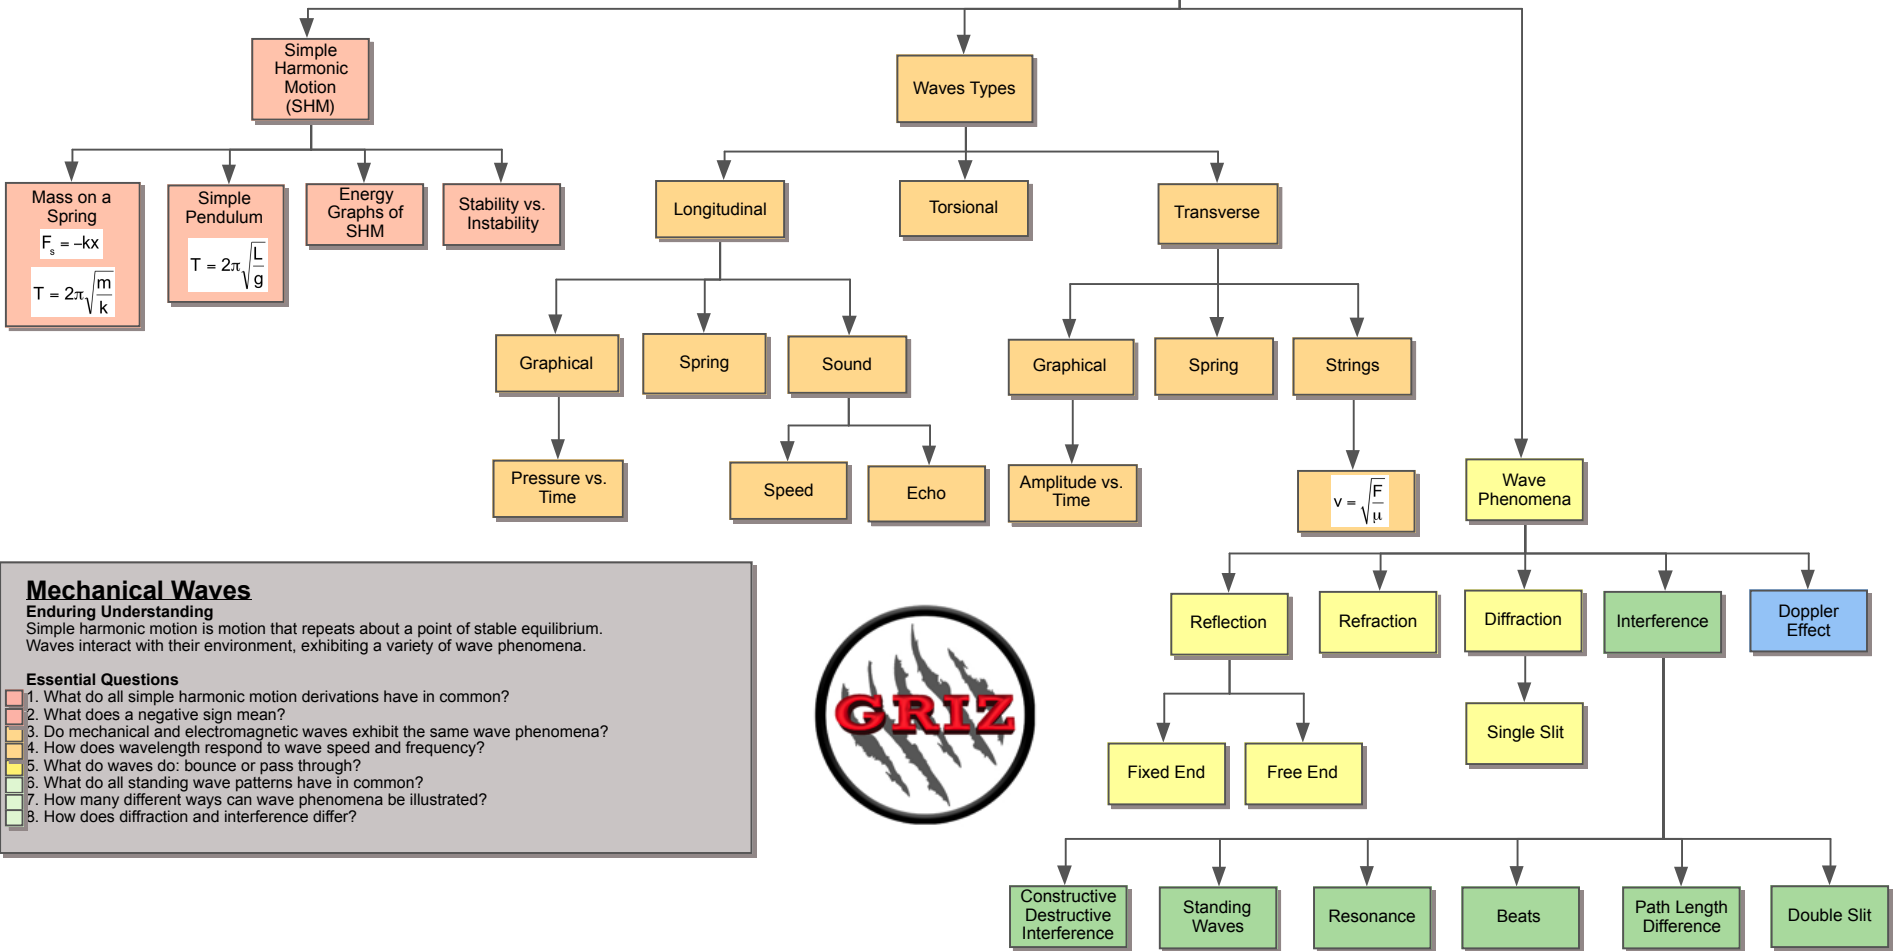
Simple Harmonic Motion (SHM)

Waves Types

Mass on a Spring
$F_s = -kx$
$T = 2\pi\sqrt{\frac{m}{k}}$

Simple Pendulum
$T = 2\pi\sqrt{\frac{L}{g}}$

Energy Graphs of SHM

Stability vs. Instability

Longitudinal

Torsional

Transverse

Graphical

Spring

Sound

Graphical

Spring

Strings

Pressure vs. Time

Speed

Echo

Amplitude vs. Time

$v = \sqrt{\frac{F}{\mu}}$

Wave Phenomena

Mechanical Waves
Enduring Understanding
Simple harmonic motion is motion that repeats about a point of stable equilibrium.
Waves interact with their environment, exhibiting a variety of wave phenomena.

Essential Questions
1. What do all simple harmonic motion derivations have in common?
2. What does a negative sign mean?
3. Do mechanical and electromagnetic waves exhibit the same wave phenomena?
4. How does wavelength respond to wave speed and frequency?
5. What do waves do: bounce or pass through?
6. What do all standing wave patterns have in common?
7. How many different ways can wave phenomena be illustrated?
8. How does diffraction and interference differ?

GRIZ

Reflection

Refraction

Diffraction

Interference

Doppler Effect

Fixed End

Free End

Single Slit

Constructive Destructive Interference

Standing Waves

Resonance

Beats

Path Length Difference

Double Slit